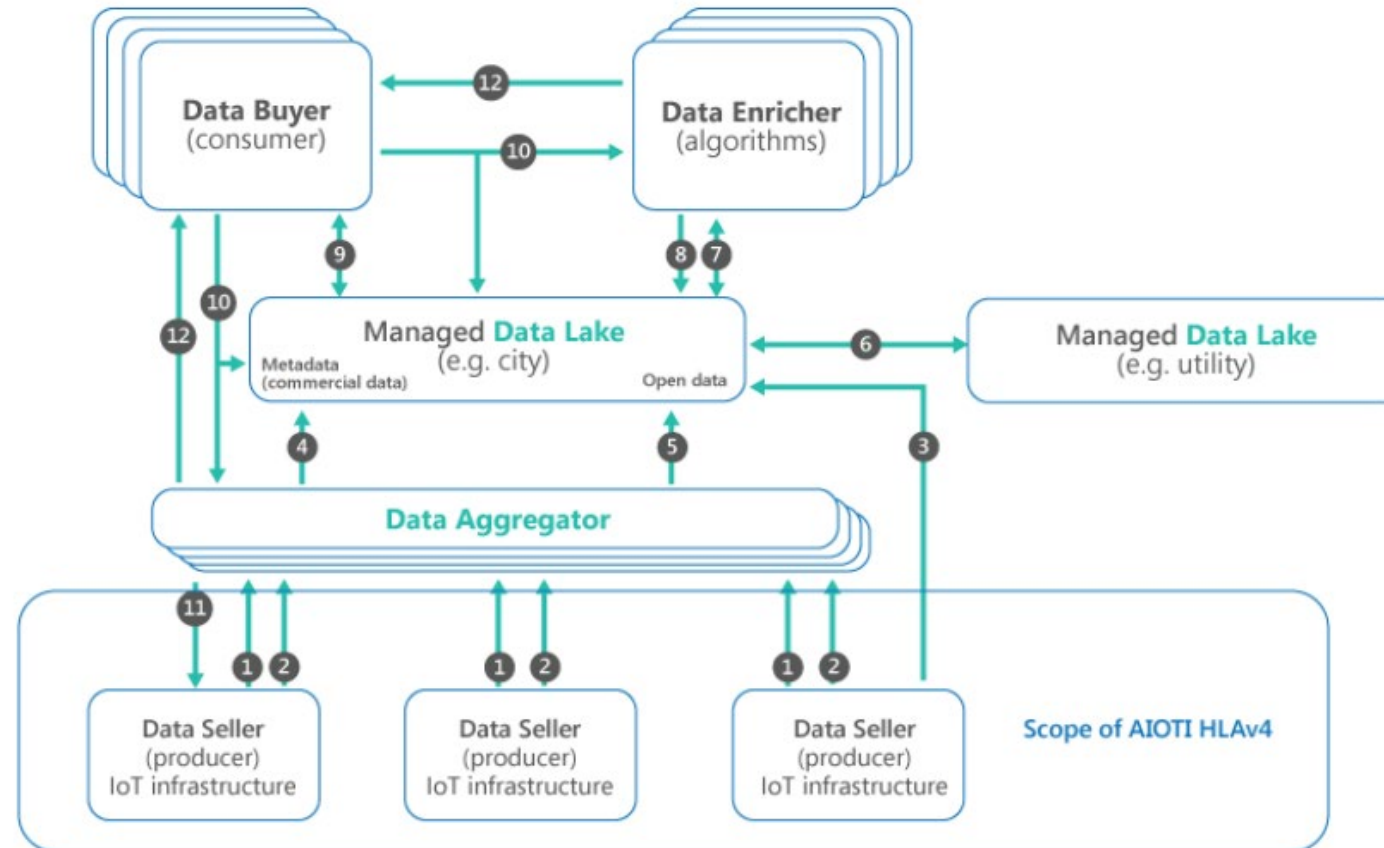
Data Buyer
(consumer)

12

Data Enricher
(algorithms)

10

9

8

7

12

10

Managed Data Lake
(e.g. city)
Metadata
(commercial data)
Open data

6

Managed Data Lake
(e.g. utility)

4

5

3

Data Aggregator

11

1

2

1

2

1

2

Data Seller
(producer)
IoT infrastructure

Data Seller
(producer)
IoT infrastructure

Data Seller
(producer)
IoT infrastructure

Scope of AIOTI HLAv4